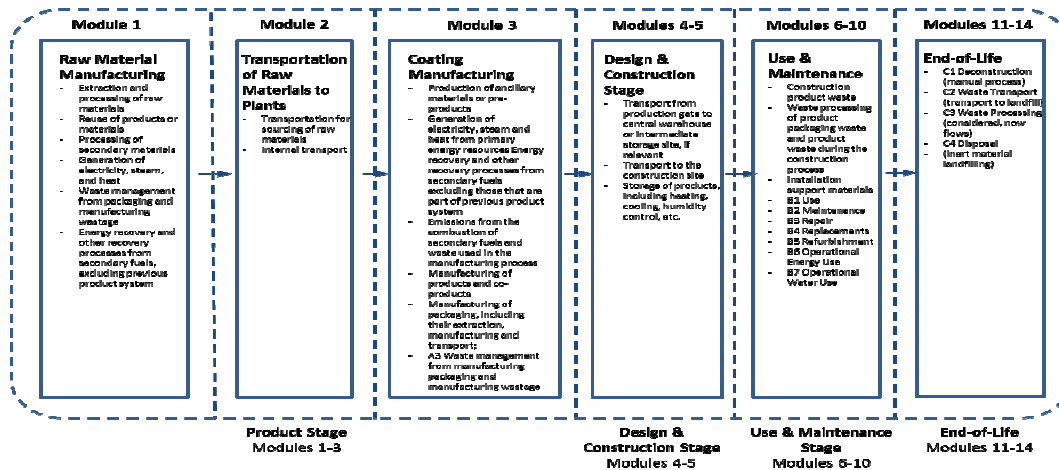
Module 1

Raw Material Manufacturing
- Extraction and processing of raw materials
- Reuse of products or materials
- Processing of secondary materials
- Generation of electricity, steam, and heat
- Waste management from packaging and manufacturing wastage
- Energy recovery and other recovery processes from secondary fuels, excluding previous product system

Module 2

Transportation of Raw Materials to Plants
- Transportation for sourcing of raw materials
- Internal transport

Module 3

Coating Manufacturing
- Production of ancillary materials or pre-products
- Generation of electricity, steam and heat from primary energy resources Energy recovery and other recovery processes from secondary fuels excluding those that are part of previous product system
- Emissions from the combustion of secondary fuels and waste used in the manufacturing process
- Manufacturing of products and co-products
- Manufacturing of packaging, including their extraction, manufacturing and transport;
- A3 Waste management from manufacturing packaging and manufacturing wastage

Modules 4-5

Design & Construction Stage
- Transport from production gate to central warehouse or intermediate storage site, if relevant
- Transport to the construction site
- Storage of products, including heating, cooling, humidity control, etc.

Modules 6-10

Use & Maintenance
- Construction product waste
- Waste processing of product packaging waste and product waste during the construction process
- Installation support materials
- B1 Use
- B2 Maintenance
- B3 Repair
- B4 Replacements
- B5 Refurbishment
- B6 Operational Energy Use
- B7 Operational Water Use

Modules 11-14

End-of-Life
- C1 Deconstruction (manual process)
- C2 Waste Transport (transport to landfill)
- C3 Waste Processing (considered, now flows)
- C4 Disposal (inert material landfilling)

Product Stage
Modules 1-3

Design & Construction Stage
Modules 4-5

Use & Maintenance Stage
Modules 6-10

End-of-Life
Modules 11-14